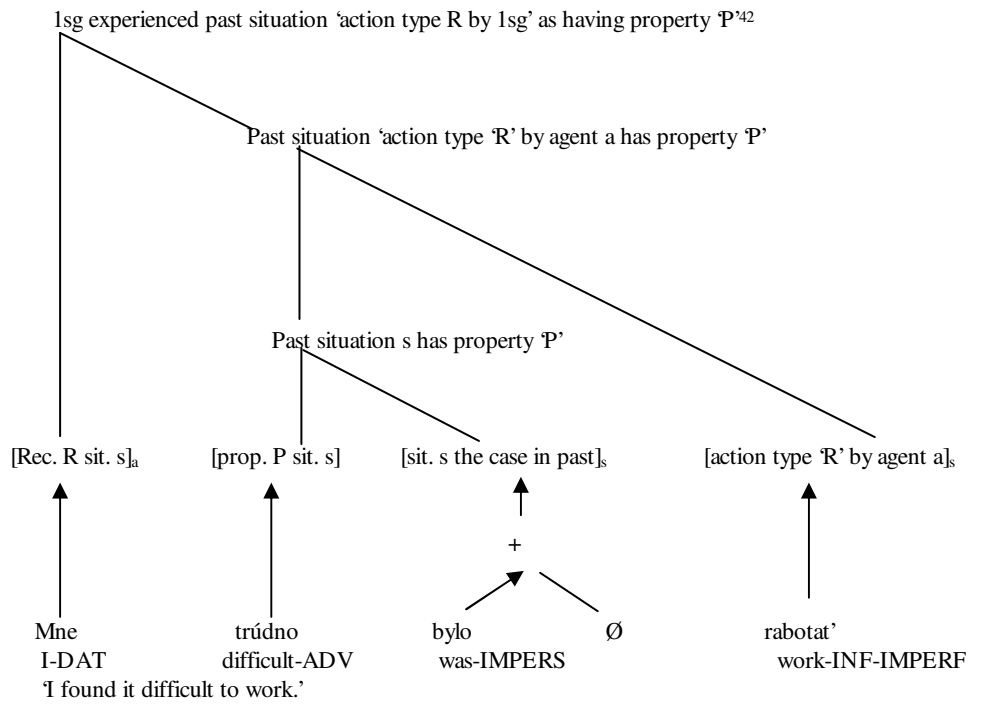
1sg experienced past situation 'action type R by 1sg' as having property 'P'$^{42}$

Past situation 'action type 'R' by agent a has property 'P'

Past situation s has property 'P'

[Rec. R sit. s]$_{a}$ [prop. P sit. s] [sit. s the case in past]$_{s}$ [action type 'R' by agent a]$_{s}$

+

Mne trúdno bylo Ø rabotat'
I-DAT difficult-ADV was-IMPERS work-INF-IMPERF
'I found it difficult to work.'